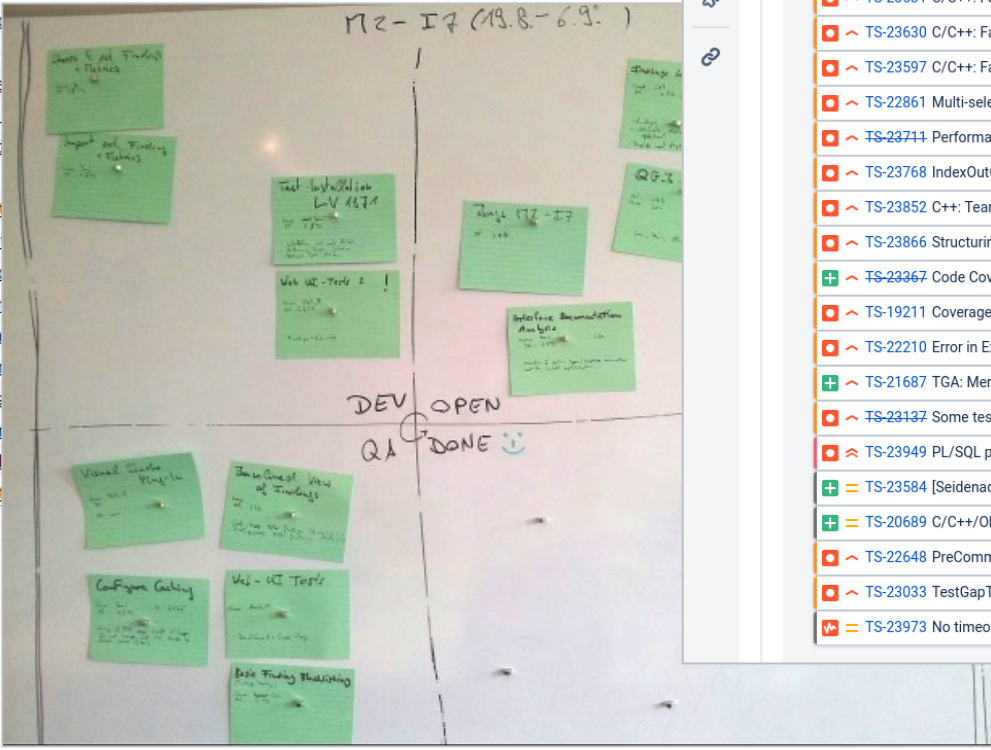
M2 - I7 (19.8. - 6.9.)

Import ext. Findings + Metrics

Test Installation LV 1171

Web UI-Tests 2 !

Interface Documentation Analysis

DEV OPEN

QA DONE

Visual Studio Plug-In

JavaScript View of Findings

Configure Caching

Web-UI Tests

Basic Finding Blacklisting

TS-23630 C/C++: Fa
TS-23597 C/C++: Fa
TS-22861 Multi-sele
TS-23711 Performa
TS-23768 IndexOut
TS-23852 C++: Tea
TS-23866 Structurin
TS-23367 Code Cov
TS-19211 Coverage
TS-22210 Error in E
TS-21687 TGA: Mer
TS-23137 Some tes
TS-23949 PL/SQL p
TS-23584 [Seidena
TS-20689 C/C++/O
TS-22648 PreComm
TS-23033 TestGapT
TS-23973 No timeo